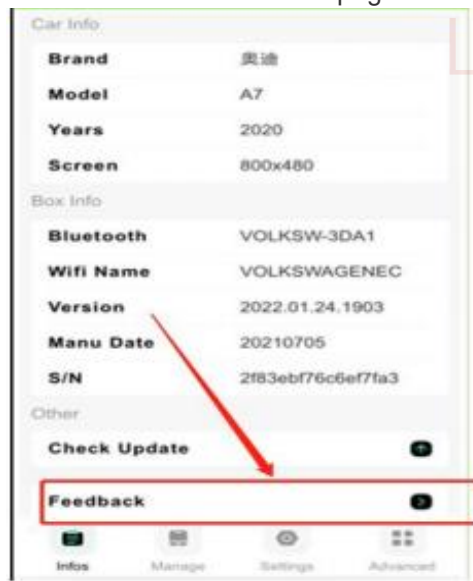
Car Info

| Brand | 奥迪 |
|---|---|
| Model | A7 |
| Years | 2020 |
| Screen | 800x480 |

Box Info

| Bluetooth | VOLKSW-3DA1 |
|---|---|
| Wifi Name | VOLKSWAGENEC |
| Version | 2022.01.24.1903 |
| Manu Date | 20210705 |
| S/N | 2f83ebf76c6ef7fa3 |

Other

Check Update

Feedback

Infos Manage Settings Advanced